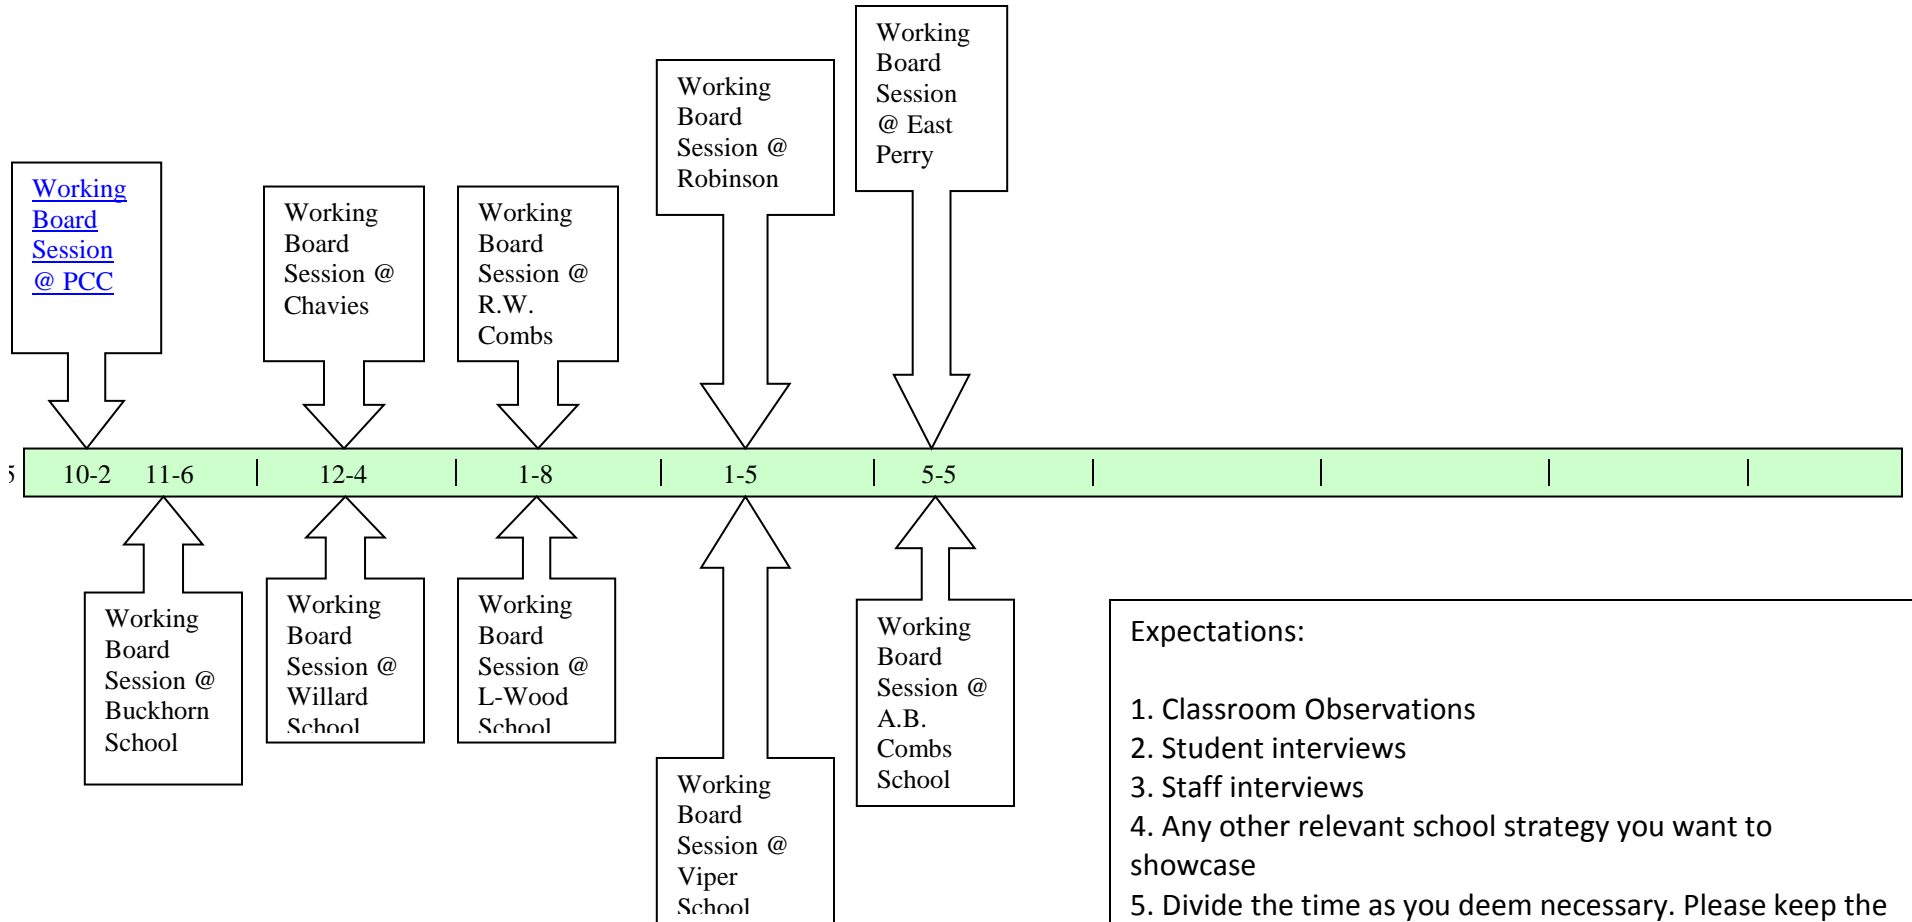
Working Board Session @ PCC

Working Board Session @ Chavies

Working Board Session @ R.W. Combs

Working Board Session @ Robinson

Working Board Session @ East Perry

5 10-2 11-6 12-4 1-8 1-5 5-5

Working Board Session @ Buckhorn School

Working Board Session @ Willard School

Working Board Session @ L-Wood School

Working Board Session @ Viper School

Working Board Session @ A.B. Combs School

Expectations:

1. Classroom Observations
2. Student interviews
3. Staff interviews
4. Any other relevant school strategy you want to showcase
5. Divide the time as you deem necessary. Please keep the